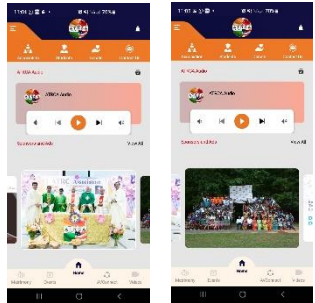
11:01 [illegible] 70%

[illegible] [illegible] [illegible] Contact Us

ATCA Audio

ATCA Audio

Sponsored Ads View All

Matrimony Events Home ATCA Audio Videos

11:02 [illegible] 70%

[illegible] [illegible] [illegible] Contact Us

ATCA Audio

ATCA Audio

Sponsored Ads View All

Matrimony Events Home ATCA Audio Videos